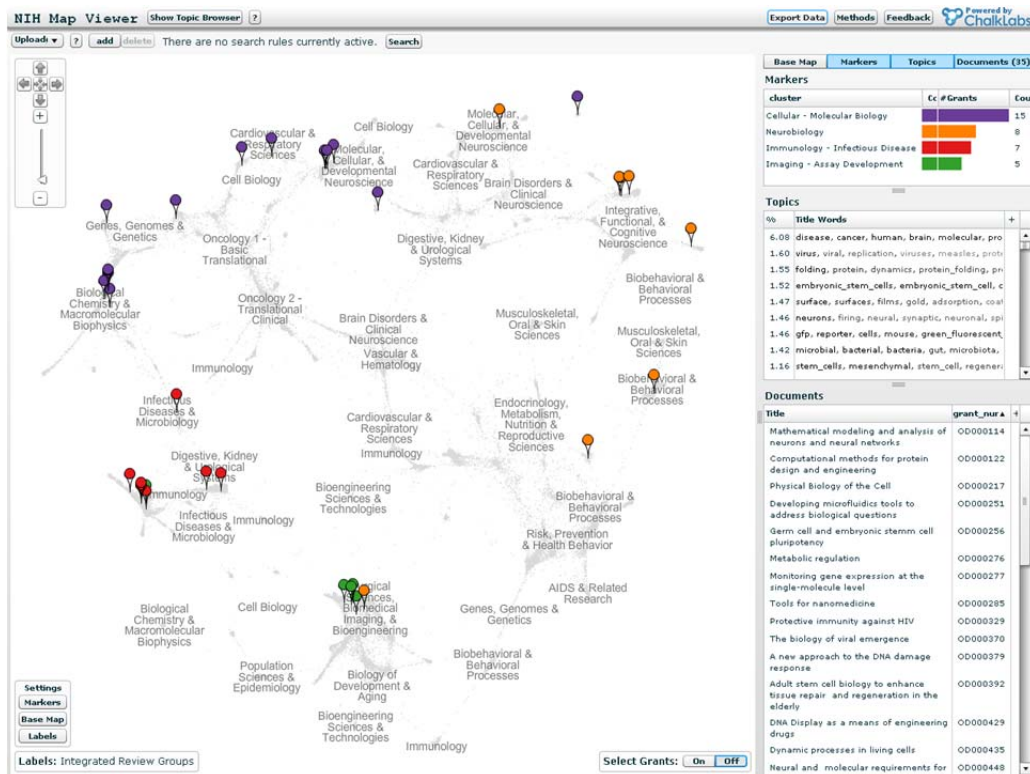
NIH Map Viewer Show Topic Browser ?

Export Data Methods Feedback Powered by ChalkLabs

Upload ▾ ? add delete There are no search rules currently active. Search

Base Map Markers Topics Documents (35)

Markers

| cluster | Cc | #Grants | Cou |
|---|---|---|---|
| Cellular - Molecular Biology | | | 15 |
| Neurobiology | | | 8 |
| Immunology - Infectious Disease | | | 7 |
| Imaging - Assay Development | | | 5 |

Topics

| % | Title Words |
|---|---|
| 6.08 | disease, cancer, human, brain, molecular, pro |
| 1.60 | virus, viral, replication, viruses, measles, prot |
| 1.55 | folding, protein, dynamics, protein_folding, pr |
| 1.52 | embryonic_stem_cells, embryonic_stem_cell, c |
| 1.47 | surface, surfaces, films, gold, adsorption, coat |
| 1.46 | neurons, firing, neural, synaptic, neuronal, spi |
| 1.46 | gfp, reporter, cells, mouse, green_fluorescent |
| 1.42 | microbial, bacterial, bacteria, gut, microbiota, |
| 1.16 | stem_cells, mesenchymal, stem_cell, regenera |

Documents

| Title | grant_nur▴ |
|---|---|
| Mathematical modeling and analysis of neurons and neural networks | OD000114 |
| Computational methods for protein design and engineering | OD000122 |
| Physical Biology of the Cell | OD000217 |
| Developing microfluidics tools to address biological questions | OD000251 |
| Germ cell and embryonic stemm cell pluripotency | OD000256 |
| Metabolic regulation | OD000276 |
| Monitoring gene expression at the single-molecule level | OD000277 |
| Tools for nanomedicine | OD000285 |
| Protective immunity against HIV | OD000329 |
| The biology of viral emergence | OD000370 |
| A new approach to the DNA damage response | OD000379 |
| Adult stem cell biology to enhance tissue repair and regeneration in the elderly | OD000392 |
| DNA Display as a means of engineering drugs | OD000429 |
| Dynamic processes in living cells | OD000435 |
| Neural and molecular requirements for | OD000448 |

Molecular, Cellular, & Developmental Neuroscience
Cardiovascular & Respiratory Sciences
Cell Biology
Molecular, Cellular, & Developmental Neuroscience
Cardiovascular & Respiratory Sciences
Brain Disorders & Clinical Neuroscience
Cell Biology
Integrative, Functional, & Cognitive Neuroscience
Genes, Genomes & Genetics
Oncology 1 - Basic Translational
Digestive, Kidney & Urological Systems
Biobehavioral & Behavioral Processes
Biological Chemistry & Macromolecular Biophysics
Oncology 2 - Translational Clinical
Musculoskeletal, Oral & Skin Sciences
Brain Disorders & Clinical Neuroscience
Musculoskeletal, Oral & Skin Sciences
Vascular & Hematology
Immunology
Biobehavioral & Behavioral Processes
Infectious Diseases & Microbiology
Endocrinology, Metabolism, Nutrition & Reproductive Sciences
Cardiovascular & Respiratory Sciences
Immunology
Digestive, Kidney & Urological Systems
Immunology
Bioengineering Sciences & Technologies
Biobehavioral & Behavioral Processes
Infectious Diseases & Microbiology
Immunology
Risk, Prevention & Health Behavior
AIDS & Related Research
Biological Sciences, Biomedical Imaging, & Bioengineering
Biological Chemistry & Macromolecular Biophysics
Cell Biology
Genes, Genomes & Genetics
Population Sciences & Epidemiology
Biobehavioral & Behavioral Processes
Biology of Development & Aging
Bioengineering Sciences & Technologies
Immunology

Settings
Markers
Base Map
Labels

Labels: Integrated Review Groups

Select Grants: On Off